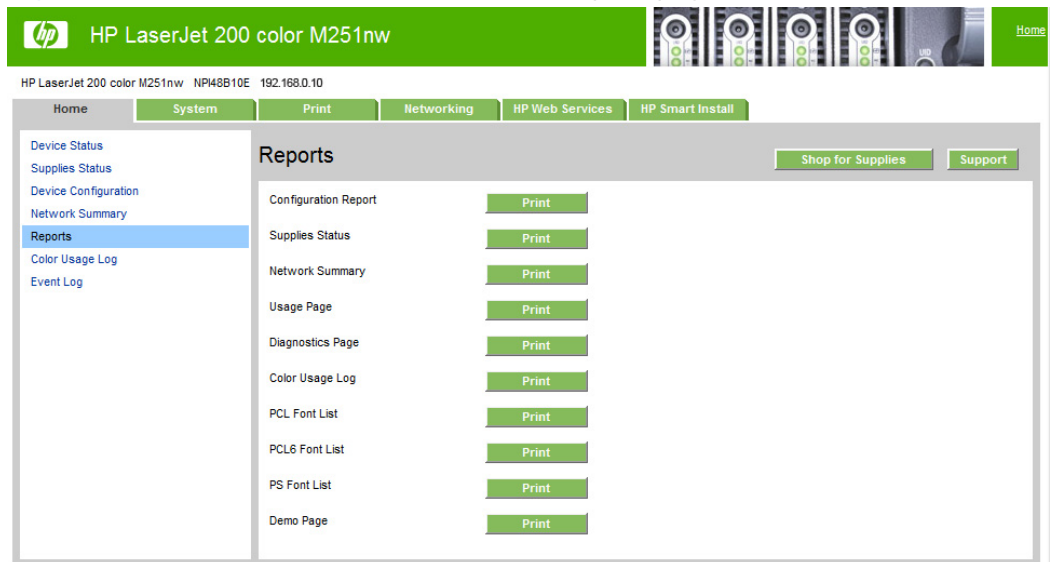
hp HP LaserJet 200 color M251nw

Home

HP LaserJet 200 color M251nw NPI48B10E 192.168.0.10

Home | System | Print | Networking | HP Web Services | HP Smart Install

Device Status
Supplies Status
Device Configuration
Network Summary
Reports
Color Usage Log
Event Log

Reports

Shop for Supplies | Support

| | |
|---|---|
| Configuration Report | Print |
| Supplies Status | Print |
| Network Summary | Print |
| Usage Page | Print |
| Diagnostics Page | Print |
| Color Usage Log | Print |
| PCL Font List | Print |
| PCL6 Font List | Print |
| PS Font List | Print |
| Demo Page | Print |